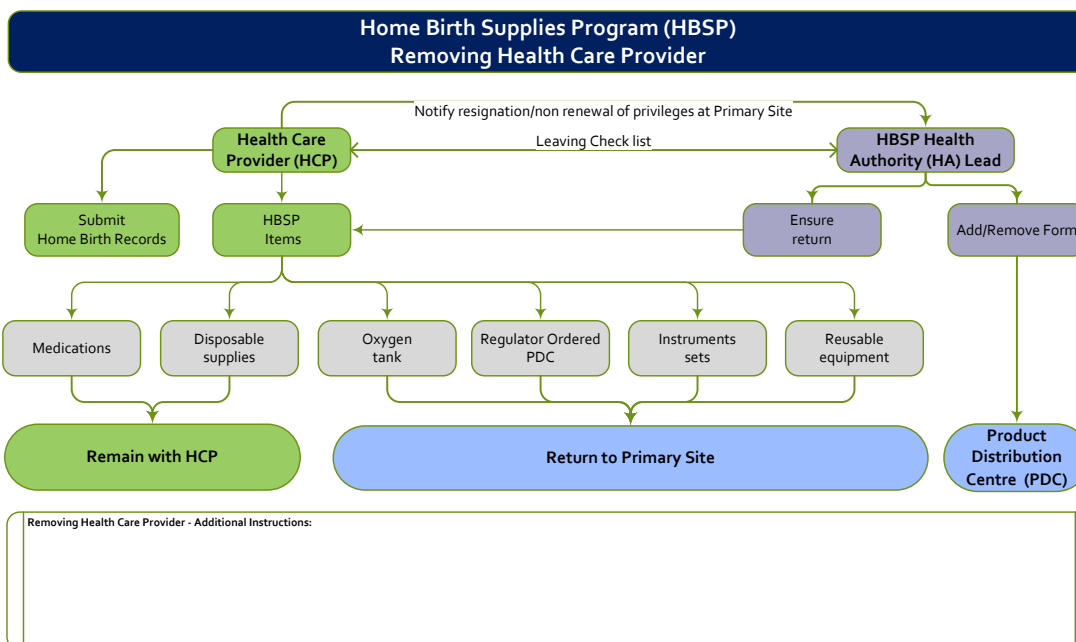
Home Birth Supplies Program (HBSP)
Removing Health Care Provider

Notify resignation/non renewal of privileges at Primary Site

Health Care Provider (HCP)

Leaving Check list

HBSP Health Authority (HA) Lead

Submit Home Birth Records

HBSP Items

Ensure return

Add/Remove Form

Medications

Disposable supplies

Oxygen tank

Regulator Ordered PDC

Instruments sets

Reusable equipment

Remain with HCP

Return to Primary Site

Product Distribution Centre (PDC)

Removing Health Care Provider - Additional Instructions: